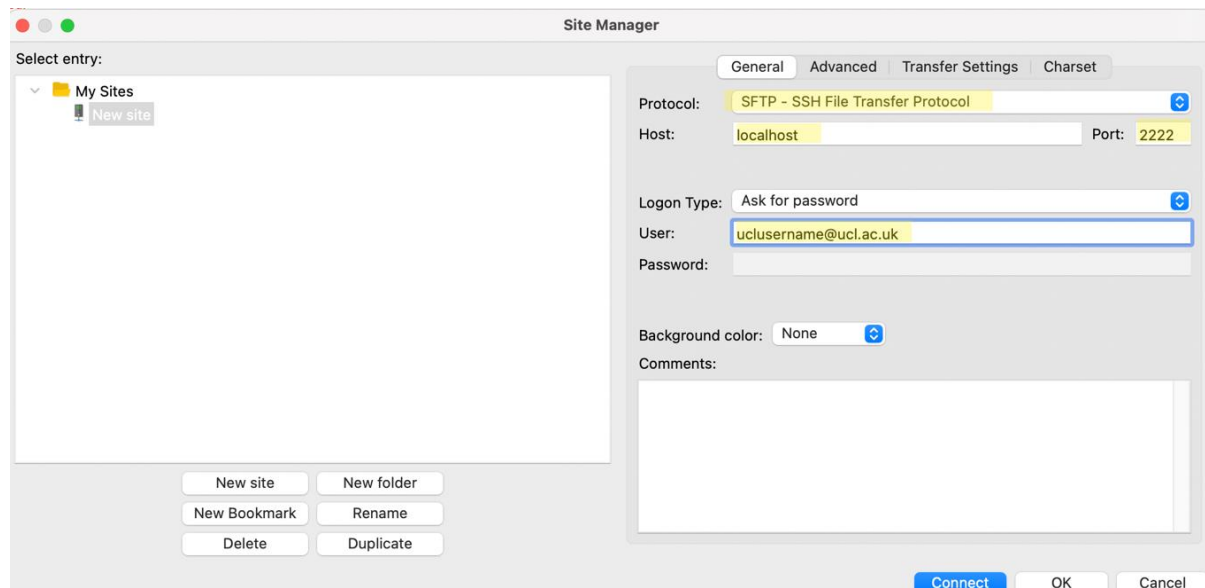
Site Manager

Select entry:

My Sites
New site

New site | New folder
New Bookmark | Rename
Delete | Duplicate

General | Advanced | Transfer Settings | Charset

Protocol: SFTP - SSH File Transfer Protocol
Host: localhost Port: 2222

Logon Type: Ask for password
User: uclusername@ucl.ac.uk
Password:

Background color: None
Comments:

Connect | OK | Cancel